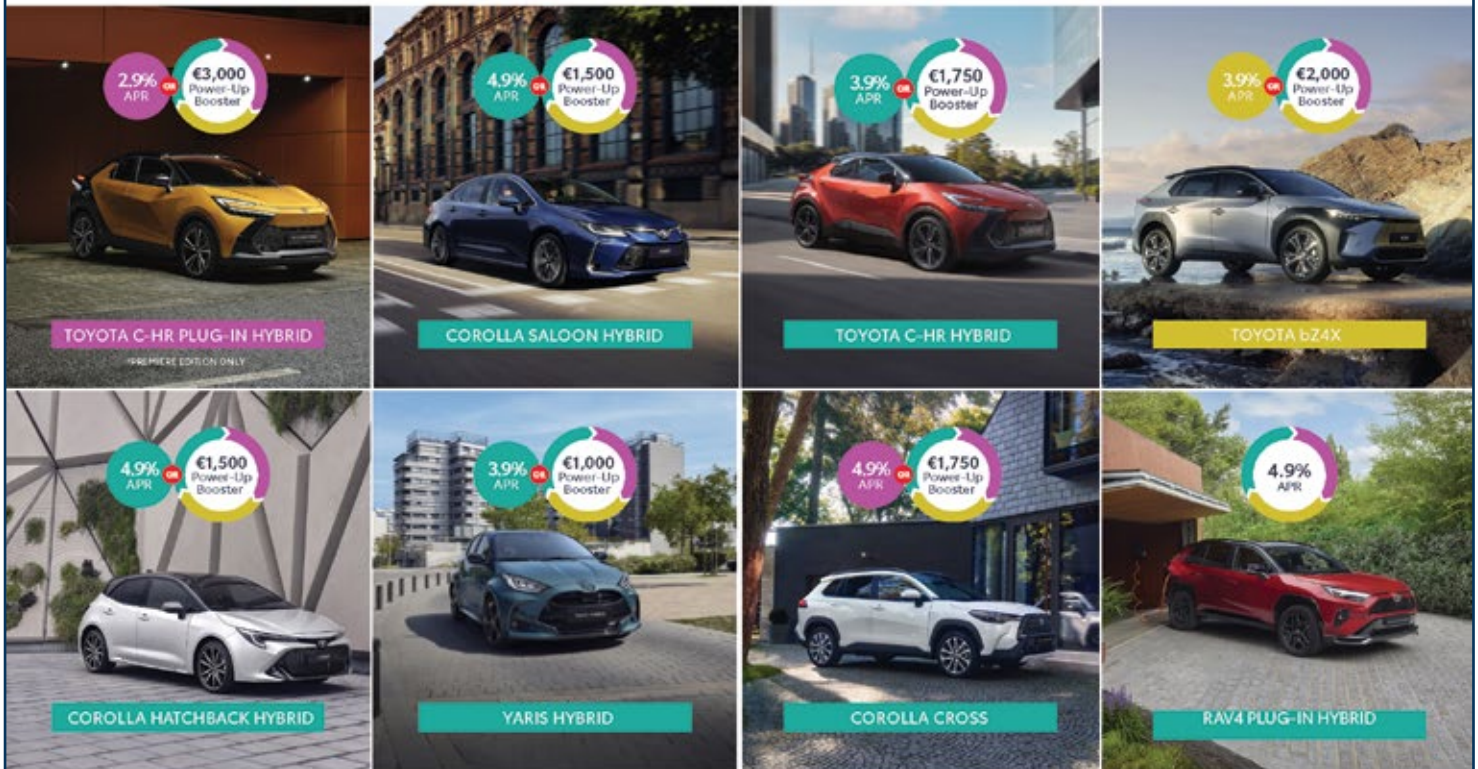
2.9% APR OR €3,000 Power-Up Booster
TOYOTA C-HR PLUG-IN HYBRID
*PREMIERE EDITION ONLY

4.9% APR OR €1,500 Power-Up Booster
COROLLA SALOON HYBRID

3.9% APR OR €1,750 Power-Up Booster
TOYOTA C-HR HYBRID

3.9% APR OR €2,000 Power-Up Booster
TOYOTA bZ4X

4.9% APR OR €1,500 Power-Up Booster
COROLLA HATCHBACK HYBRID

3.9% APR OR €1,000 Power-Up Booster
YARIS HYBRID

4.9% APR OR €1,750 Power-Up Booster
COROLLA CROSS

4.9% APR
RAV4 PLUG-IN HYBRID